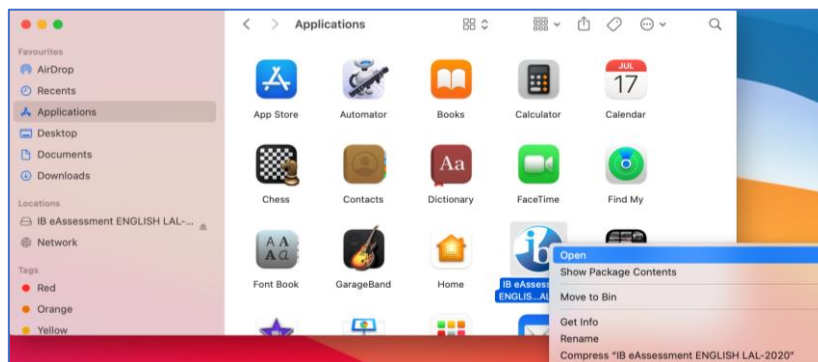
Favourites
AirDrop
Recents
Applications
Desktop
Documents
Downloads
Locations
IB eAssessment ENGLISH LAL-...
Network
Tags
Red
Orange
Yellow

Applications

JUL
17

App Store
Automator
Books
Calculator
Calendar
Chess
Contacts
Dictionary
FaceTime
Find My
Font Book
GarageBand
Home
IB eAssess ENGLIS...AL

Open
Show Package Contents
Move to Bin
Get Info
Rename
Compress "IB eAssessment ENGLISH LAL-2020"